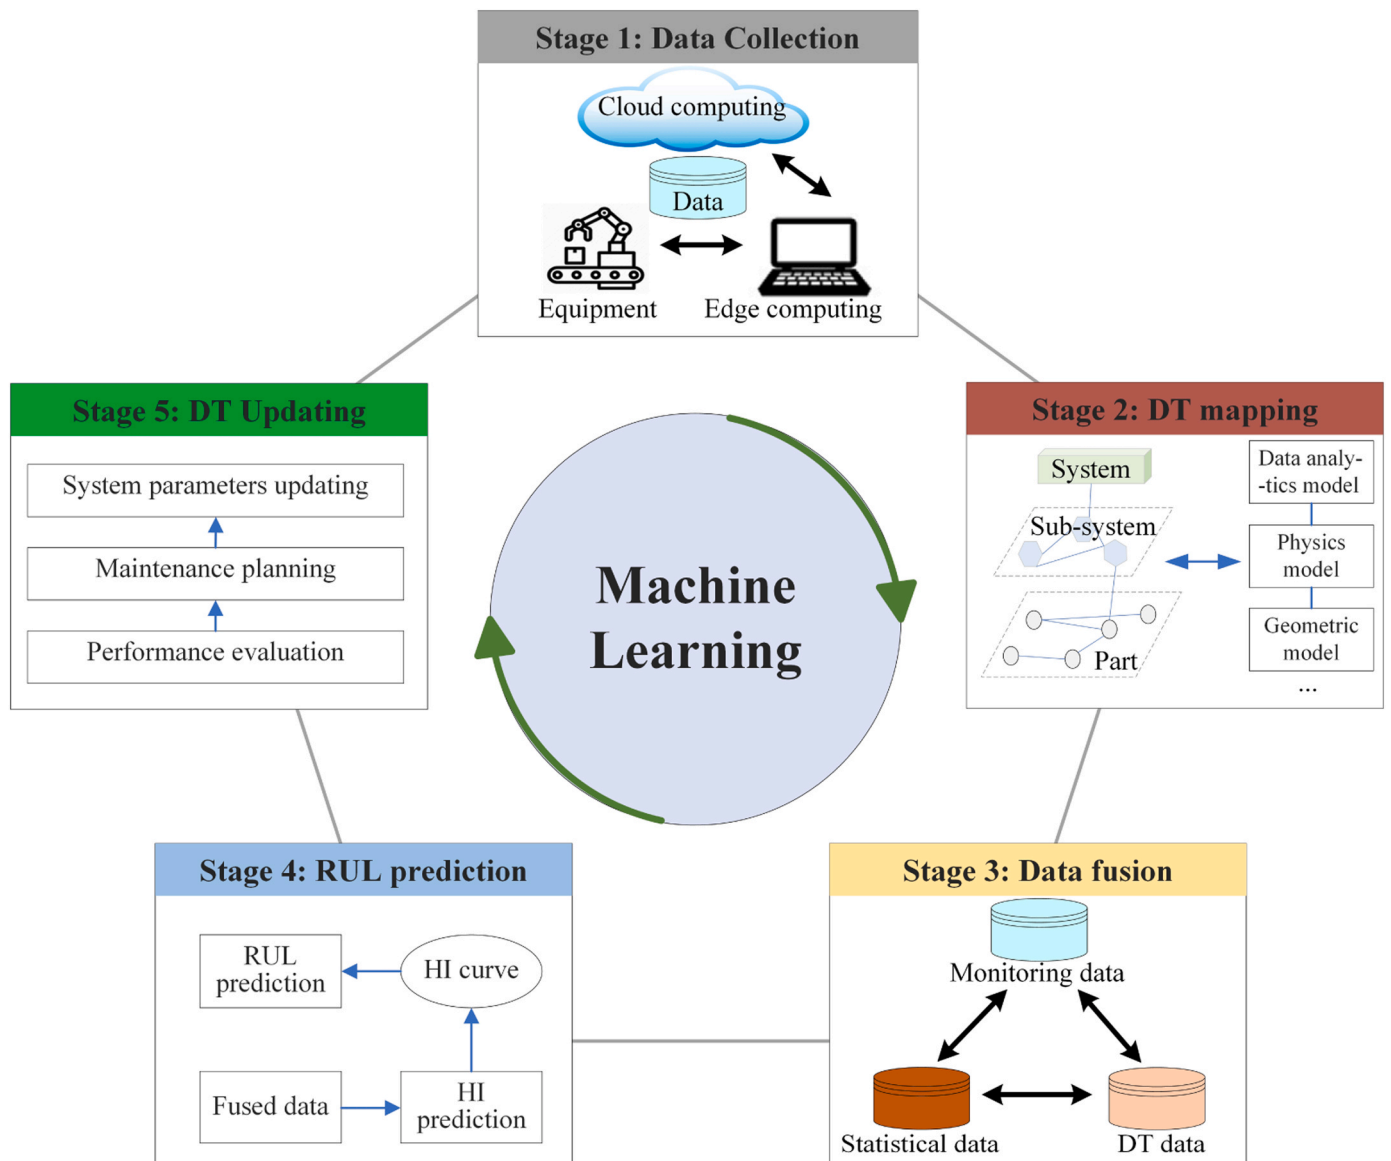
Stage 1: Data Collection

Cloud computing

Data

Equipment

Edge computing

Stage 5: DT Updating

System parameters updating

Maintenance planning

Performance evaluation

Machine Learning

Stage 2: DT mapping

System

Sub-system

Part

Data analy--tics model

Physics model

Geometric model

...

Stage 4: RUL prediction

RUL prediction

HI curve

Fused data

HI prediction

Stage 3: Data fusion

Monitoring data

Statistical data

DT data